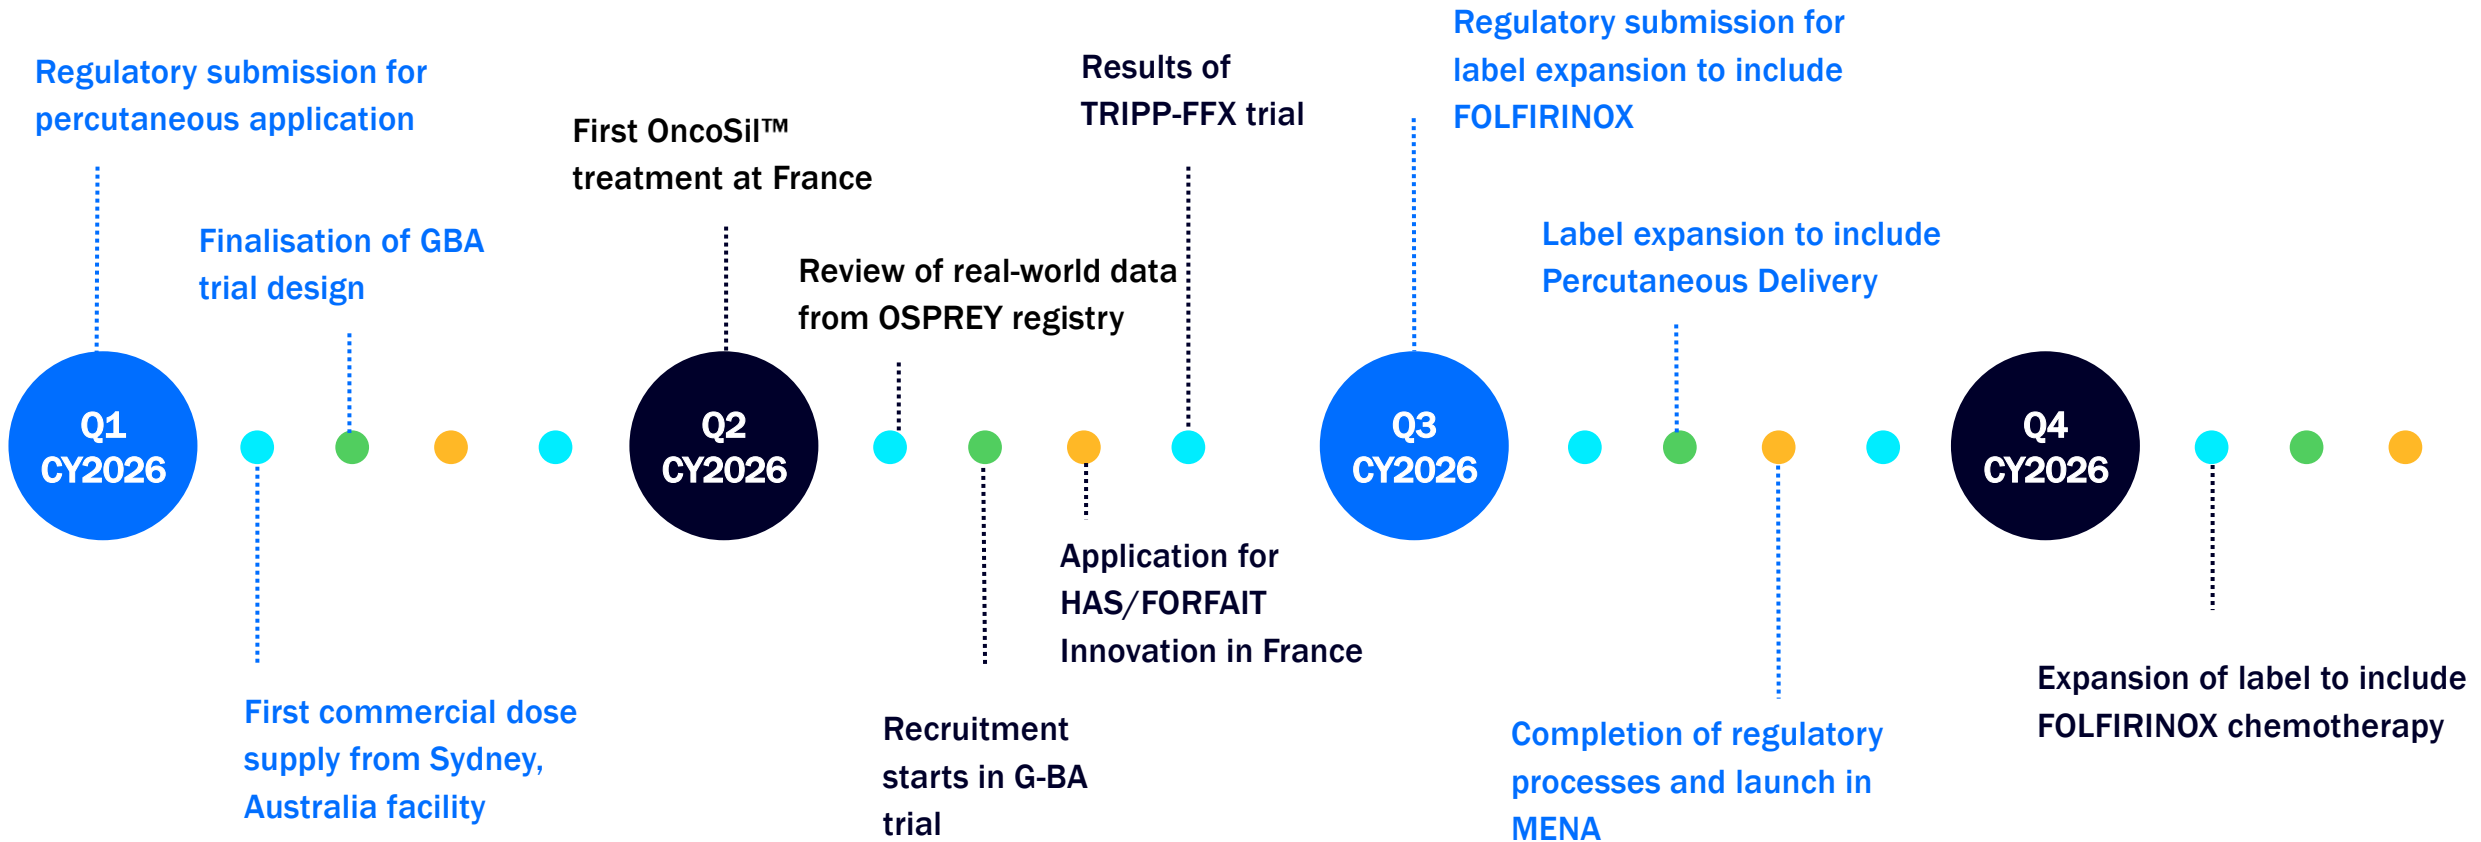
Regulatory submission for percutaneous application

Finalisation of GBA trial design

First OncoSil™ treatment at France

Review of real-world data from OSPREY registry

Results of TRIPP-FFX trial

Regulatory submission for label expansion to include FOLFIRINOX

Label expansion to include Percutaneous Delivery

Q1 CY2026

Q2 CY2026

Q3 CY2026

Q4 CY2026

First commercial dose supply from Sydney, Australia facility

Recruitment starts in G-BA trial

Application for HAS/FORFAIT Innovation in France

Completion of regulatory processes and launch in MENA

Expansion of label to include FOLFIRINOX chemotherapy